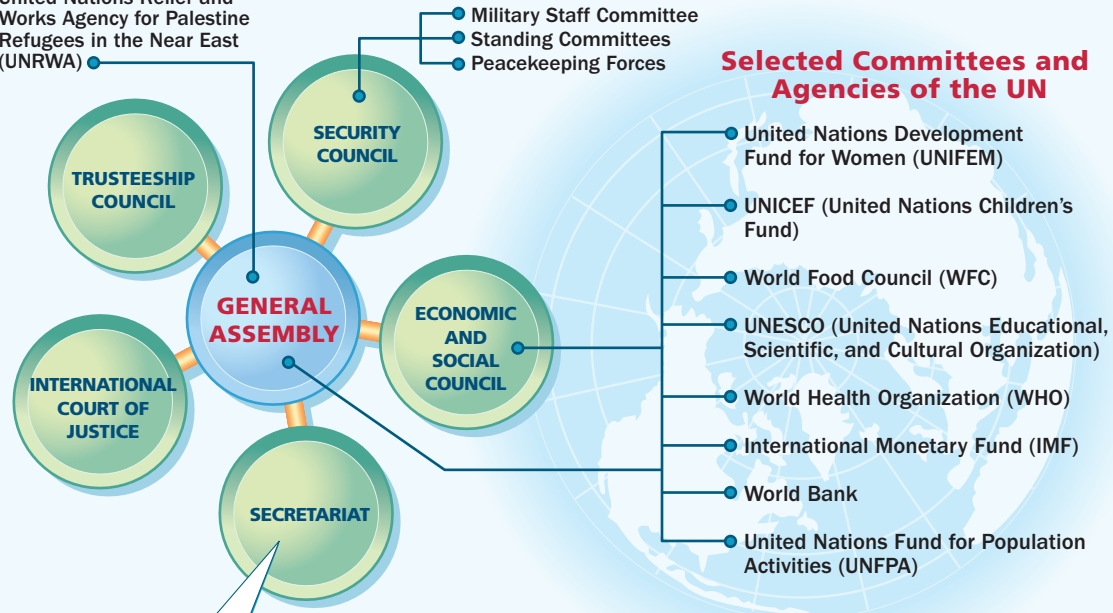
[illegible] Works Agency for Palestine Refugees in the Near East (UNRWA)

Military Staff Committee
Standing Committees
Peacekeeping Forces

Selected Committees and Agencies of the UN

SECURITY COUNCIL

TRUSTEESHIP COUNCIL

GENERAL ASSEMBLY

ECONOMIC AND SOCIAL COUNCIL

INTERNATIONAL COURT OF JUSTICE

SECRETARIAT

United Nations Development Fund for Women (UNIFEM)
UNICEF (United Nations Children's Fund)
World Food Council (WFC)
UNESCO (United Nations Educational, Scientific, and Cultural Organization)
World Health Organization (WHO)
International Monetary Fund (IMF)
World Bank
United Nations Fund for Population Activities (UNFPA)